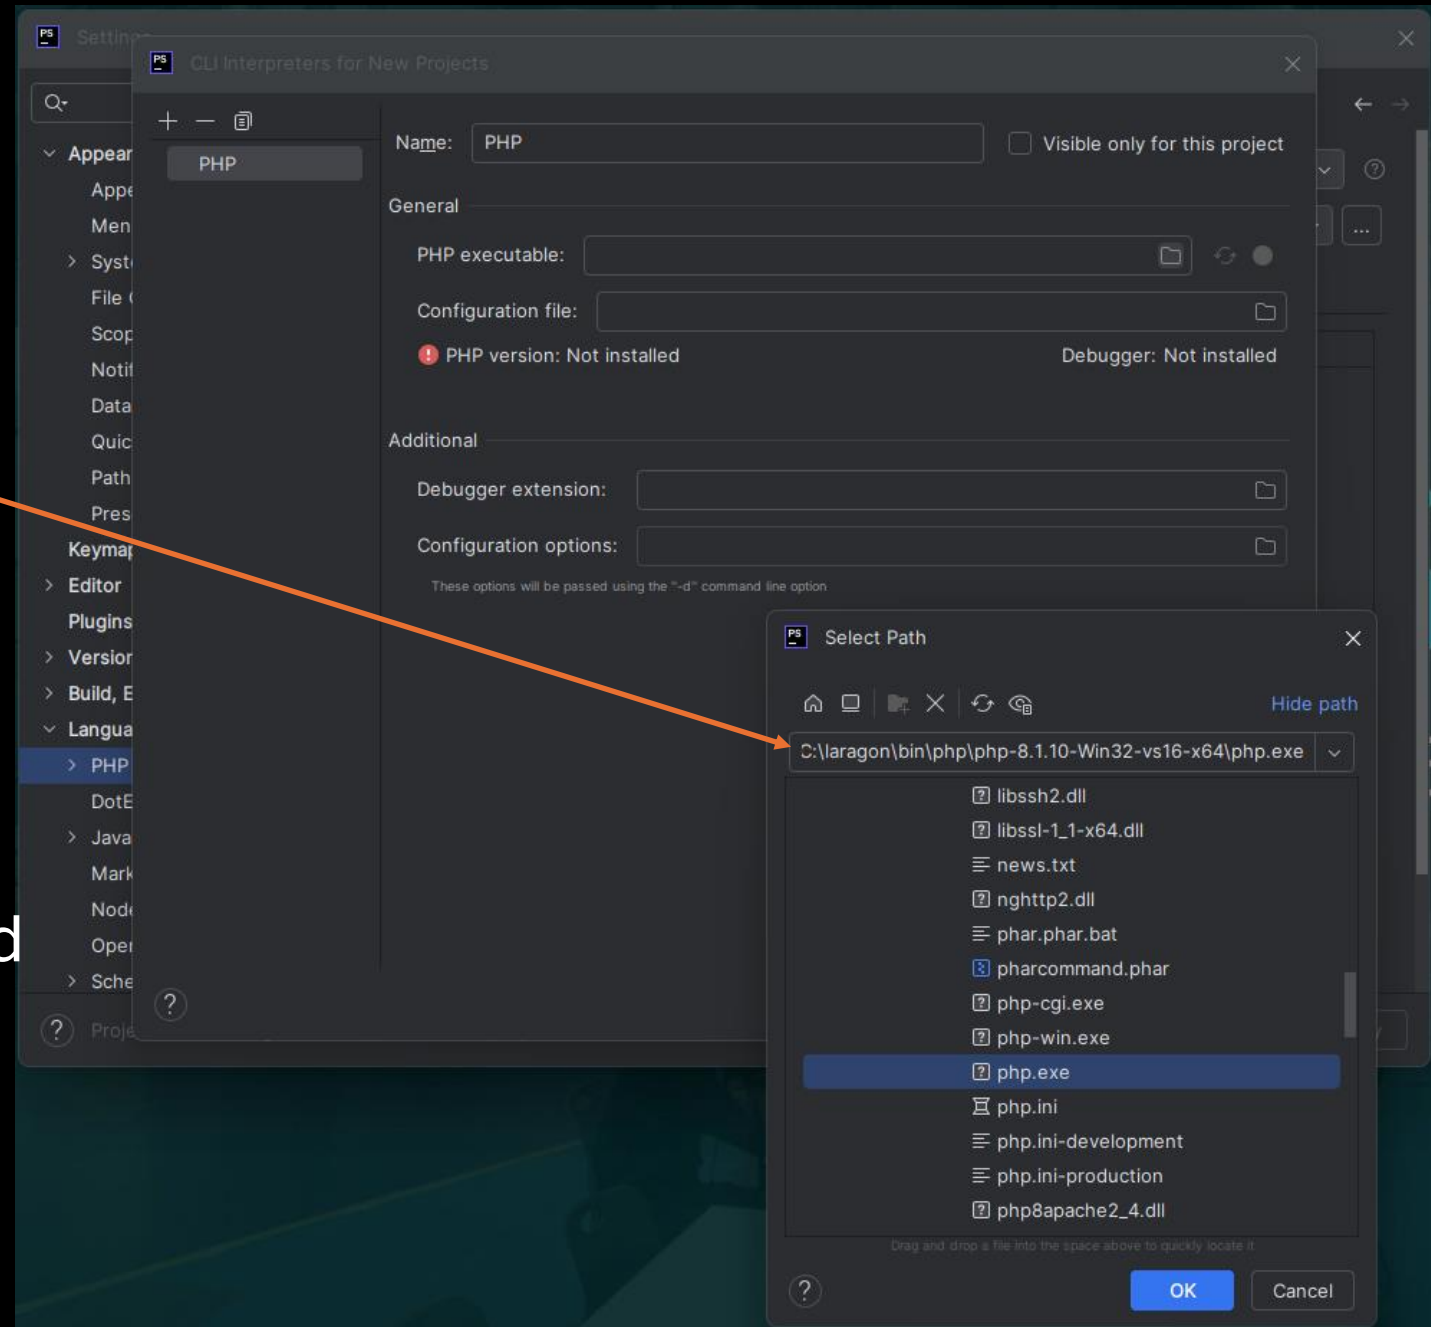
Settings

CLI Interpreters for New Projects

Appear
Appe
Men
Syst
File
Scop
Noti
Data
Quic
Path
Pres
Keymap
Editor
Plugins
Version
Build, E
Langua
PHP
DotE
Java
Mark
Node
Oper
Sche

Proje

PHP

Name: PHP

Visible only for this project

General

PHP executable:

Configuration file:

PHP version: Not installed

Debugger: Not installed

Additional

Debugger extension:

Configuration options:

These options will be passed using the "-d" command line option

d

Select Path

Hide path

C:\laragon\bin\php\php-8.1.10-Win32-vs16-x64\php.exe

libssh2.dll
libssl-1_1-x64.dll
news.txt
nghttp2.dll
phar.phar.bat
pharcommand.phar
php-cgi.exe
php-win.exe
php.exe
php.ini
php.ini-development
php.ini-production
php8apache2_4.dll

Drag and drop a file into the space above to quickly locate it

OK

Cancel